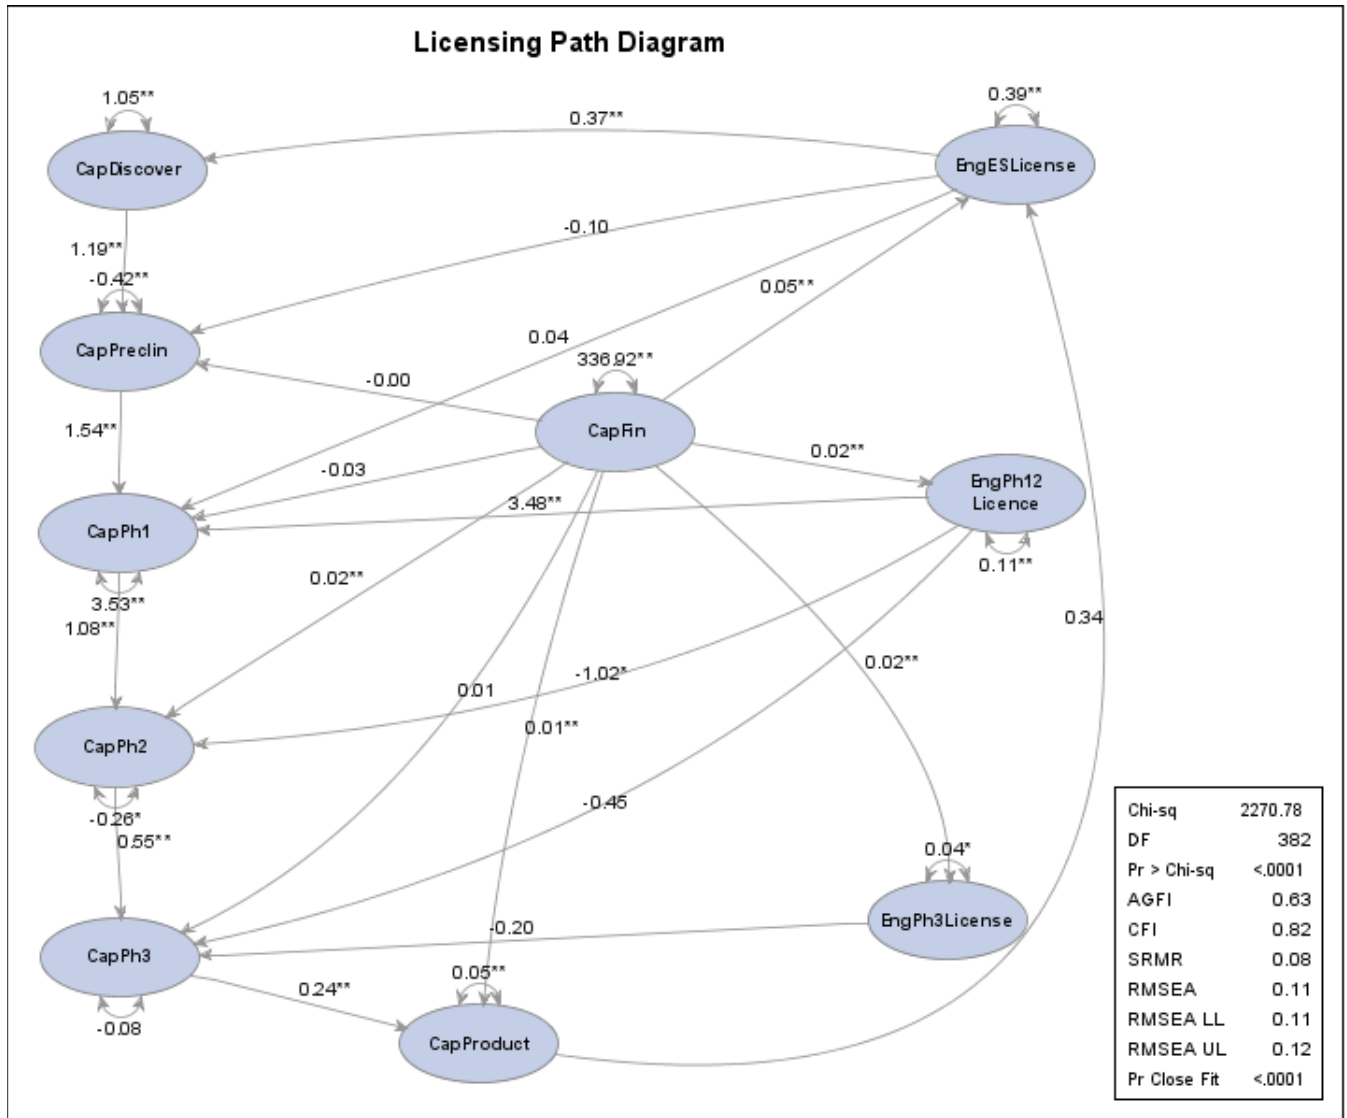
Licensing Path Diagram

1.05**

0.37**

0.39**

CapDiscover

EngESLicense

-0.10

1.19**

-0.42**

0.05**

CapPreclin

0.04

336.92**

-0.00

1.54**

CapFin

-0.03

0.02**

EngPh12 Licence

3.48**

CapPh1

0.02**

0.11**

3.53**

1.08**

0.34

0.02**

-1.02*

0.01

0.01**

CapPh2

-0.45

-0.26*

0.55**

0.04*

EngPh3License

-0.20

CapPh3

0.05**

0.24**

-0.08

CapProduct

| Chi-sq | 2270.78 |
|---|---|
| DF | 382 |
| Pr > Chi-sq | <.0001 |
| AGFI | 0.63 |
| CFI | 0.82 |
| SRMR | 0.08 |
| RMSEA | 0.11 |
| RMSEA LL | 0.11 |
| RMSEA UL | 0.12 |
| Pr Close Fit | <.0001 |